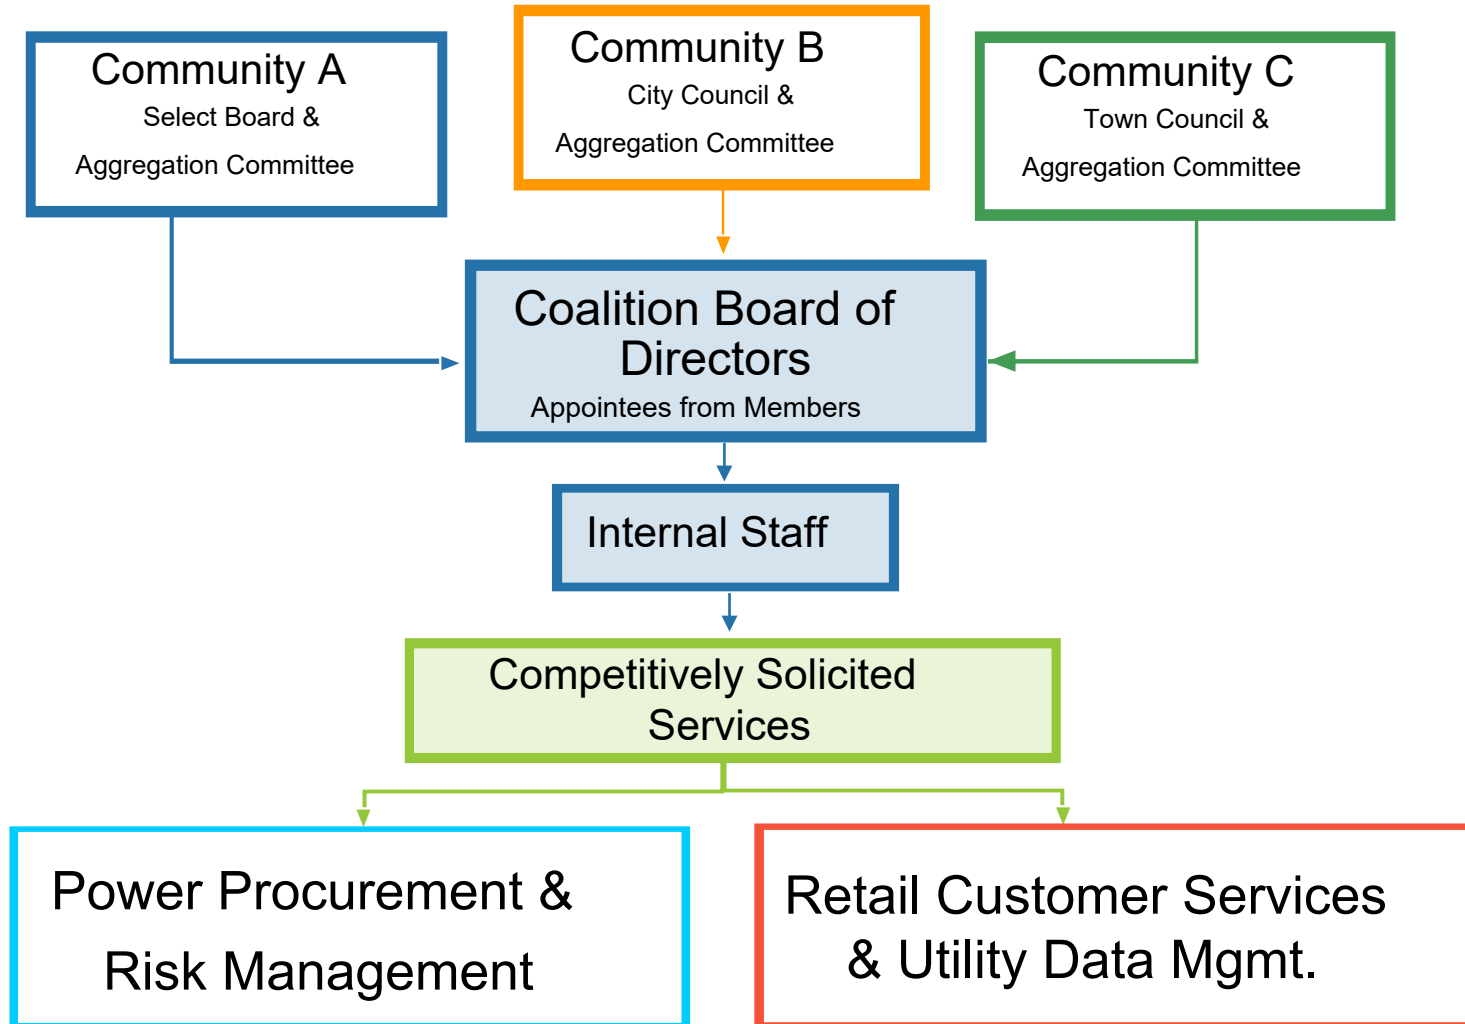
Community A
Select Board &
Aggregation Committee

Community B
City Council &
Aggregation Committee

Community C
Town Council &
Aggregation Committee

Coalition Board of Directors
Appointees from Members

Internal Staff

Competitively Solicited Services

Power Procurement &
Risk Management

Retail Customer Services
& Utility Data Mgmt.